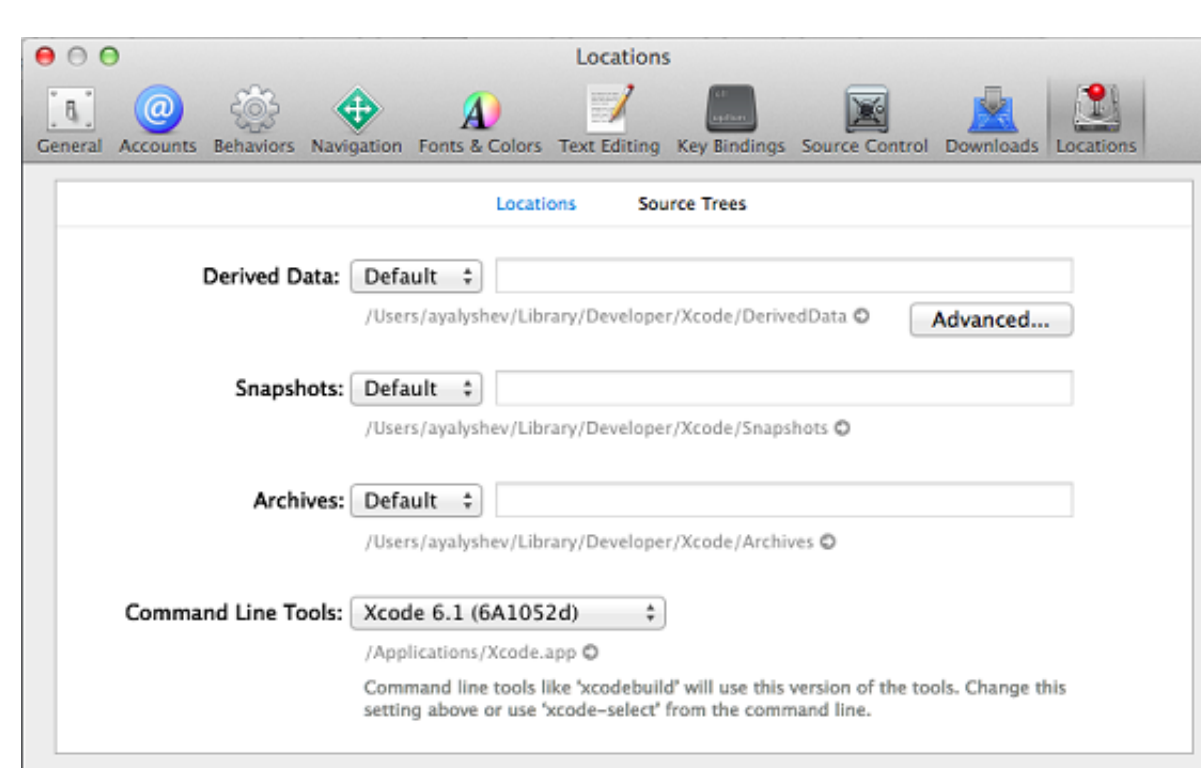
Locations

General Accounts Behaviors Navigation Fonts & Colors Text Editing Key Bindings Source Control Downloads Locations

Locations Source Trees

Derived Data: Default

/Users/ayalyshev/Library/Developer/Xcode/DerivedData

Advanced...

Snapshots: Default

/Users/ayalyshev/Library/Developer/Xcode/Snapshots

Archives: Default

/Users/ayalyshev/Library/Developer/Xcode/Archives

Command Line Tools: Xcode 6.1 (6A1052d)

/Applications/Xcode.app

Command line tools like 'xcodebuild' will use this version of the tools. Change this setting above or use 'xcode-select' from the command line.